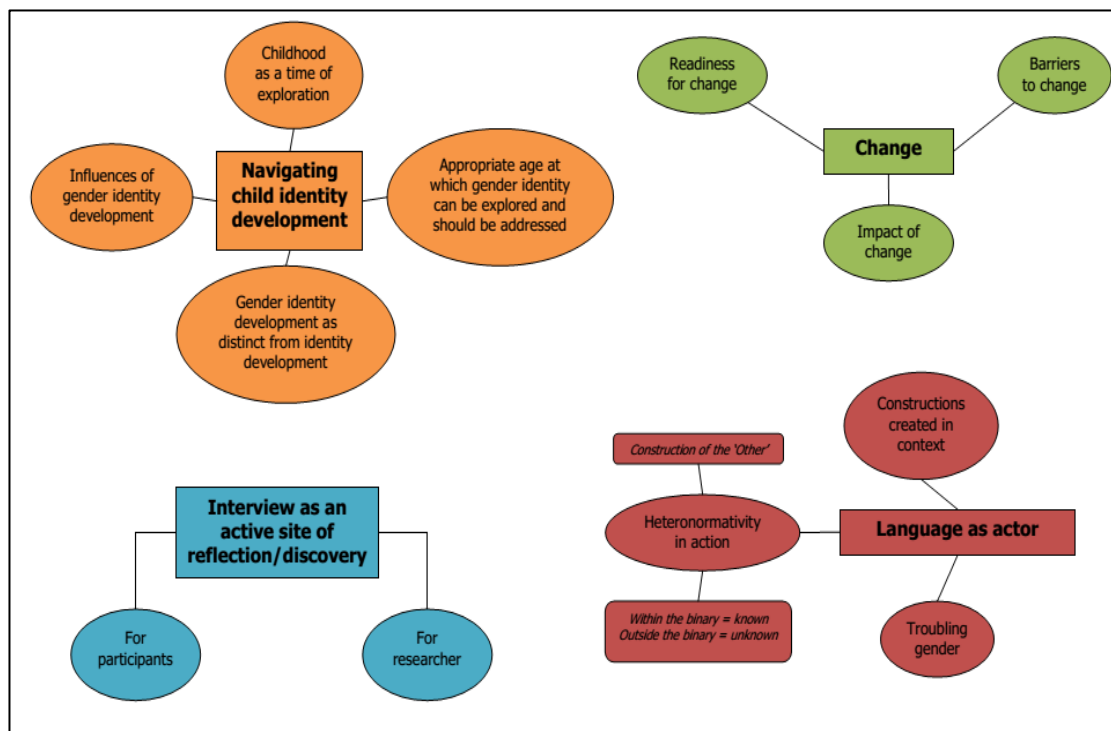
Childhood as a time of exploration

Influences of gender identity development

Navigating child identity development

Appropriate age at which gender identity can be explored and should be addressed

Gender identity development as distinct from identity development

Readiness for change

Barriers to change

Change

Impact of change

Constructions created in context

Construction of the 'Other'

Heteronormativity in action

Language as actor

Within the binary = known
Outside the binary = unknown

Troubling gender

Interview as an active site of reflection/discovery

For participants

For researcher